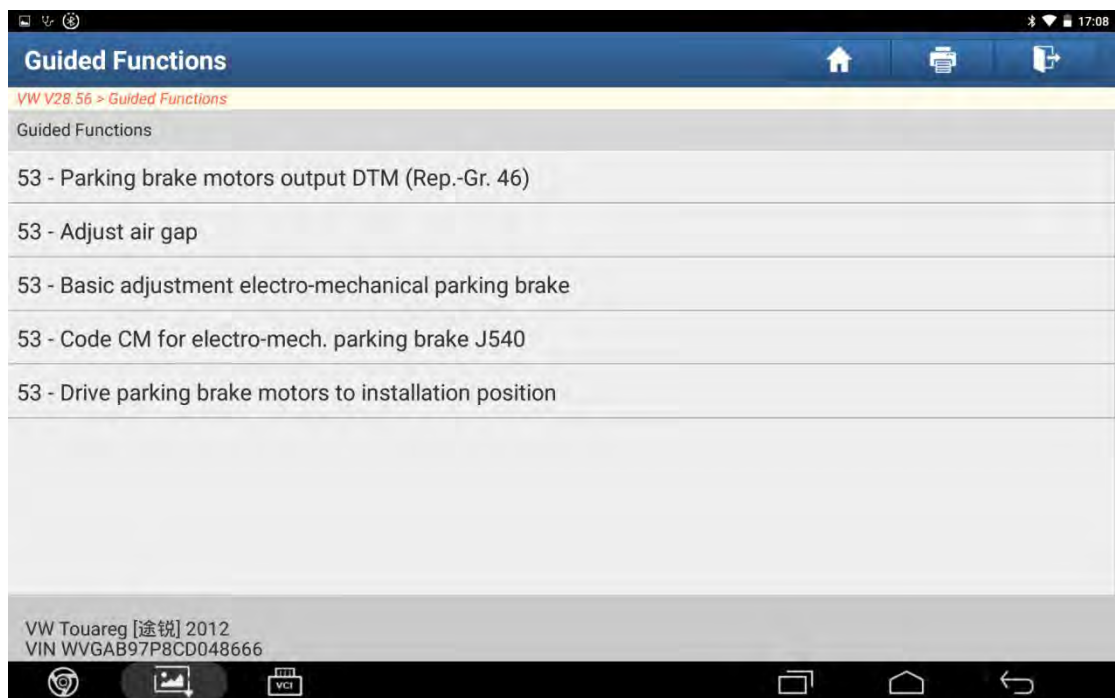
17:08

Guided Functions

VW V28.56 > Guided Functions

Guided Functions

53 - Parking brake motors output DTM (Rep.-Gr. 46)

53 - Adjust air gap

53 - Basic adjustment electro-mechanical parking brake

53 - Code CM for electro-mech. parking brake J540

53 - Drive parking brake motors to installation position

VW Touareg [途锐] 2012
VIN WVGAB97P8CD048666

VCI